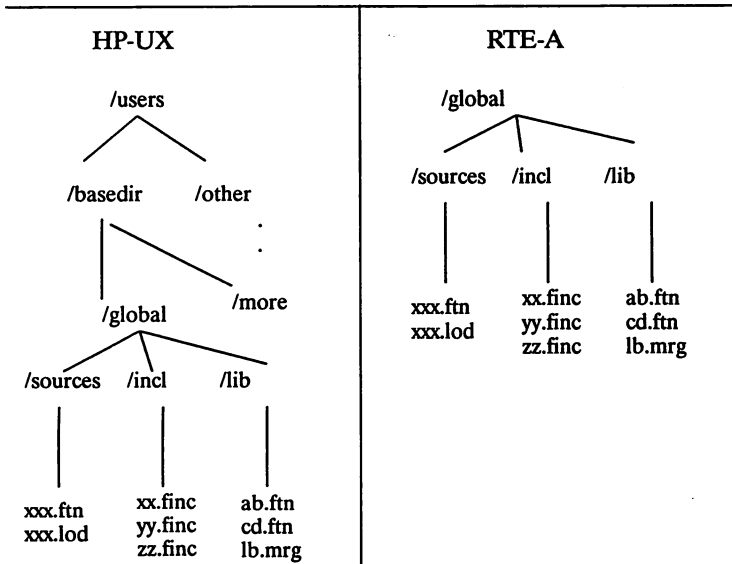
HP-UX

/users

/basedir /other

:

/global /more

/sources /incl /lib

xxx.ftn
xxx.lod

xx.finc
yy.finc
zz.finc

ab.ftn
cd.ftn
lb.mrg

RTE-A

/global

/sources /incl /lib

xxx.ftn
xxx.lod

xx.finc
yy.finc
zz.finc

ab.ftn
cd.ftn
lb.mrg